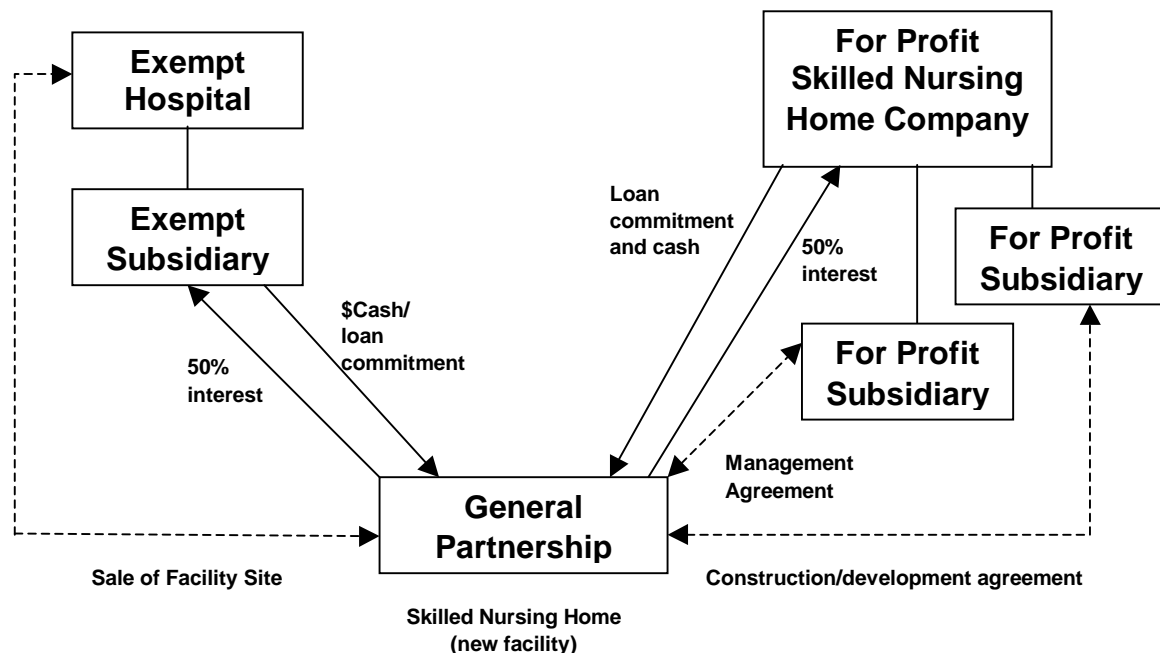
Exempt Hospital

Exempt Subsidiary

$Cash/ loan commitment

50% interest

For Profit Skilled Nursing Home Company

Loan commitment and cash

50% interest

For Profit Subsidiary

For Profit Subsidiary

Management Agreement

General Partnership

Sale of Facility Site

Construction/development agreement

Skilled Nursing Home (new facility)